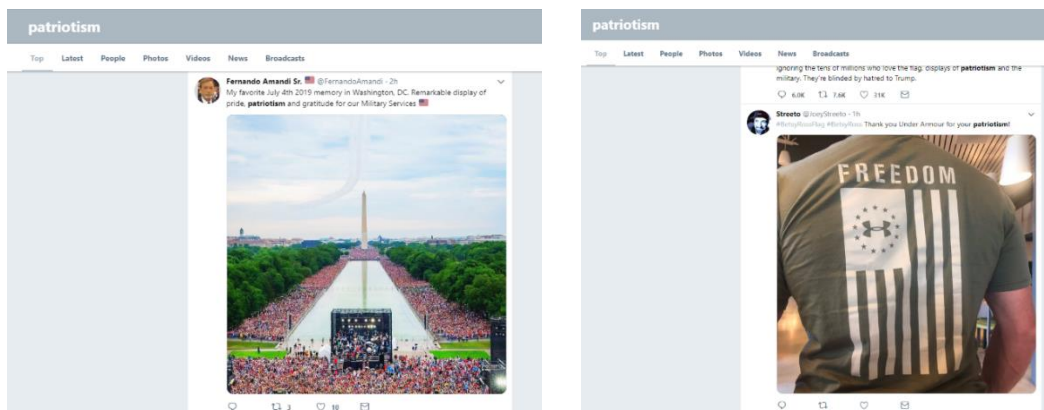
patriotism

Top Latest People Photos Videos News Broadcasts

Fernando Amandi Sr. 🇺🇸 @FernandoAmandi · 2h

My favorite July 4th 2019 memory in Washington, DC. Remarkable display of pride, **patriotism** and gratitude for our Military Services 🇺🇸

3 10

patriotism

Top Latest People Photos Videos News Broadcasts

ignoring the tens of millions who love the flag, displays of **patriotism** and the military. They're blinded by hatred to Trump.

6.0K 7.6K 21K

Streeto @JoeyStreeto · 1h

#BetsyRossFlag #BetsyRoss Thank you Under Armour for your **patriotism**!

FREEDOM